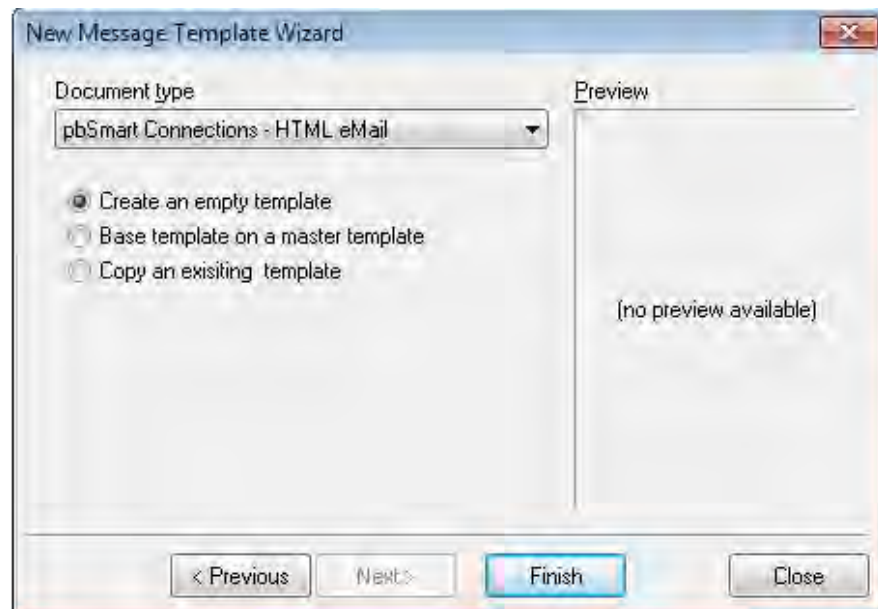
New Message Template Wizard

Document type

pbSmart Connections - HTML eMail

Create an empty template

Base template on a master template

Copy an exisiting template

Preview

(no preview available)

< Previous

Next >

Finish

Close